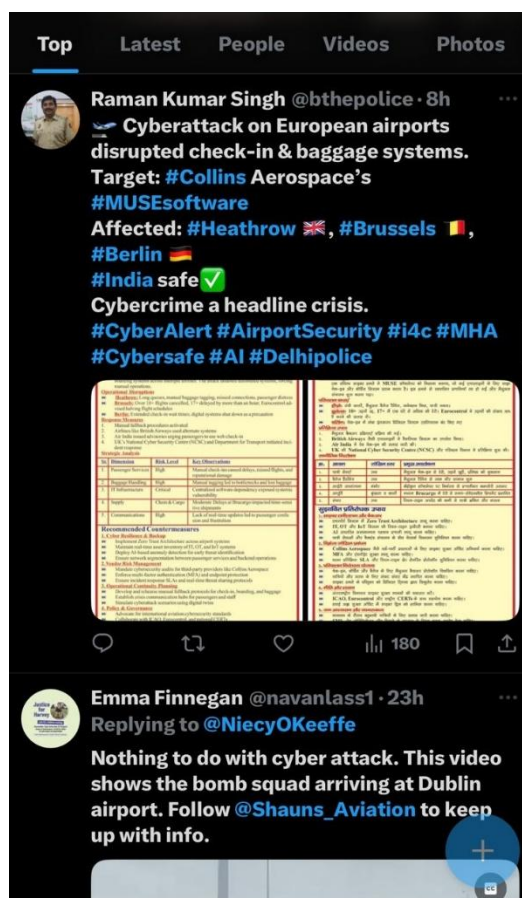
Top Latest People Videos Photos

Raman Kumar Singh @bthepolice · 8h

Cyberattack on European airports disrupted check-in & baggage systems.
Target: #Collins Aerospace's #MUSEsoftware
Affected: #Heathrow 🇬🇧, #Brussels 🇧🇪, #Berlin 🇩🇪
#India safe✅
Cybercrime a headline crisis.
#CyberAlert #AirportSecurity #i4c #MHA #Cybersafe #AI #Delhipolice

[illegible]

180

Emma Finnegan @navanlass1 · 23h
Replying to @NiecyOKeeffe
Nothing to do with cyber attack. This video shows the bomb squad arriving at Dublin airport. Follow @Shauns_Aviation to keep up with info.